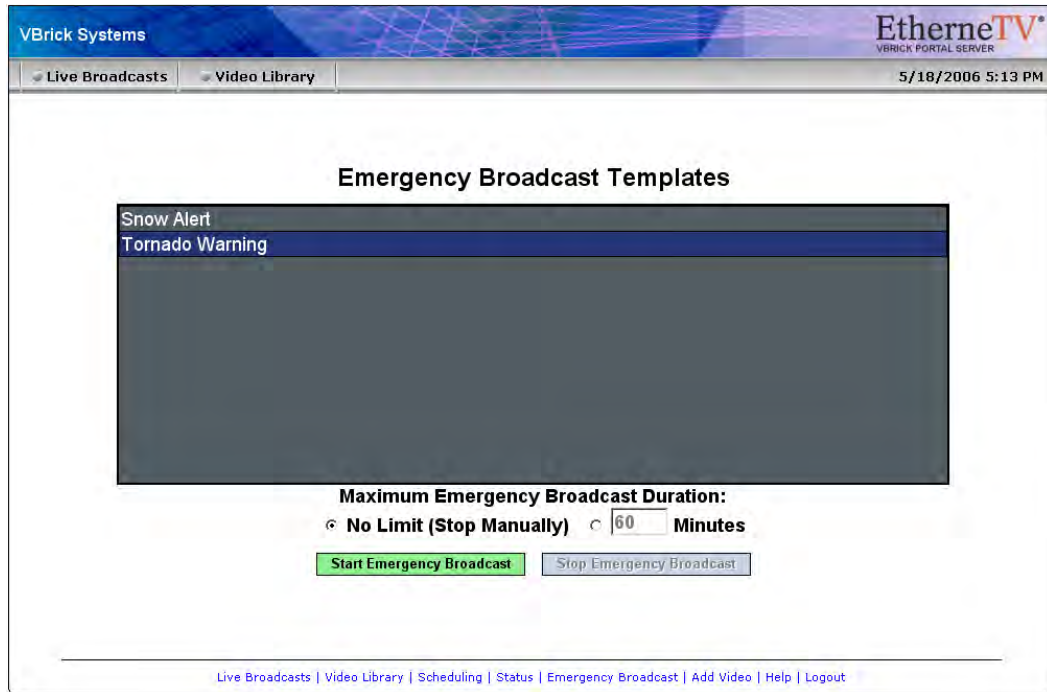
VBrick Systems

EtherneTV®
VBRICK PORTAL SERVER

Live Broadcasts | Video Library

5/18/2006 5:13 PM

Emergency Broadcast Templates

Snow Alert
Tornado Warning

Maximum Emergency Broadcast Duration:
No Limit (Stop Manually) 60 Minutes

Start Emergency Broadcast | Stop Emergency Broadcast

Live Broadcasts | Video Library | Scheduling | Status | Emergency Broadcast | Add Video | Help | Logout